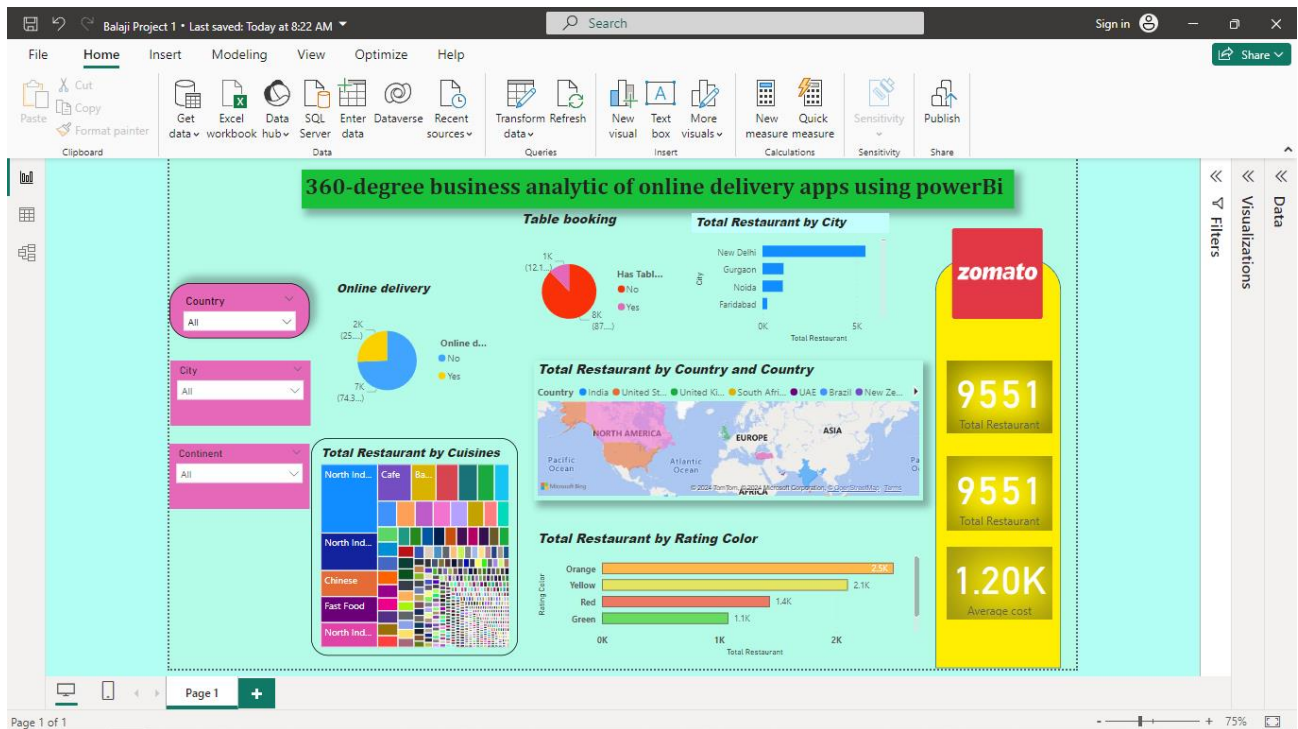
Balaji Project 1 • Last saved: Today at 8:22 AM

Search

Sign in

Share

File Home Insert Modeling View Optimize Help

Paste Cut Copy Format painter
Clipboard

Get data Excel workbook Data hub SQL Server Enter data Dataverse Recent sources
Data

Transform data Refresh
Queries

New visual Text box More visuals
Insert

New measure Quick measure
Calculations

Sensitivity
Sensitivity

Publish
Share

360-degree business analytic of online delivery apps using powerBi

Table booking

1K (12.1...)
Has Tabl...
No
Yes
8K (87....)

Total Restaurant by City

New Delhi
Gurgaon
Noida
Faridabad
City
0K 5K
Total Restaurant

zomato

Country
All

Online delivery

2K (25....)
Online d...
No
Yes
7K (74.3...)

City
All

Continent
All

Total Restaurant by Country and Country

Country India United St... United Ki... South Afri... UAE Brazil New Ze...

NORTH AMERICA EUROPE ASIA Pacific Ocean Atlantic Ocean AFRICA

Microsoft Bing © 2024 TomTom, © 2024 Microsoft Corporation, © OpenStreetMap Terms

9551
Total Restaurant

9551
Total Restaurant

Total Restaurant by Cuisines

North Ind... Cafe Ba...
North Ind...
Chinese
Fast Food
North Ind...

Total Restaurant by Rating Color

Orange 2.5K
Yellow 2.1K
Red 1.4K
Green 1.1K
Rating Color
0K 1K 2K
Total Restaurant

1.20K
Average cost

Filters Visualizations Data

Page 1

Page 1 of 1

75%